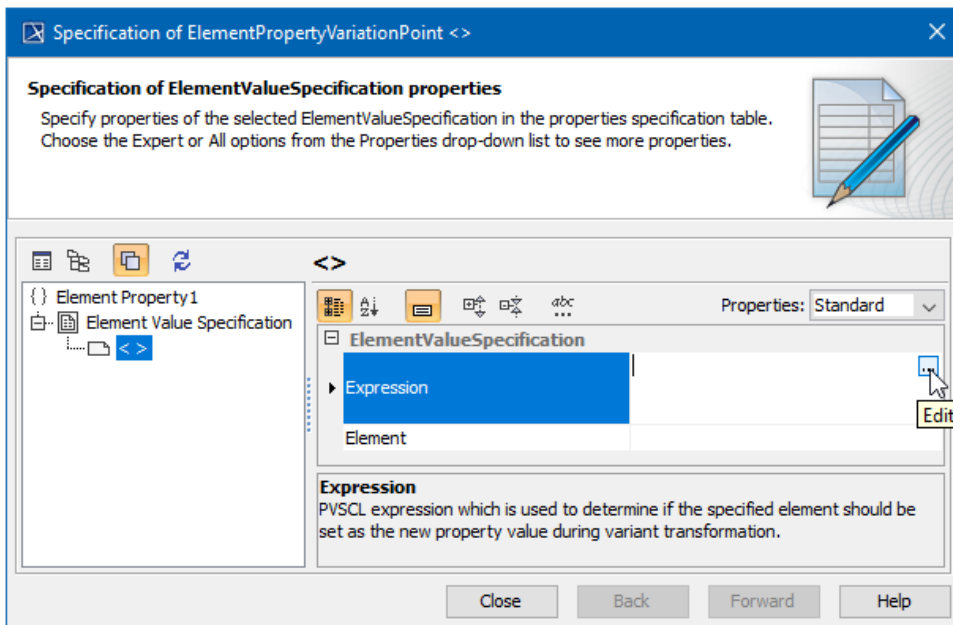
Specification of ElementPropertyVariationPoint <>

Specification of ElementValueSpecification properties
Specify properties of the selected ElementValueSpecification in the properties specification table. Choose the Expert or All options from the Properties drop-down list to see more properties.

<>

{} Element Property1
Element Value Specification
< >

abc

Properties: Standard

ElementValueSpecification

Expression | ...
Element |

Edit

Expression
PVSCL expression which is used to determine if the specified element should be set as the new property value during variant transformation.

Close Back Forward Help